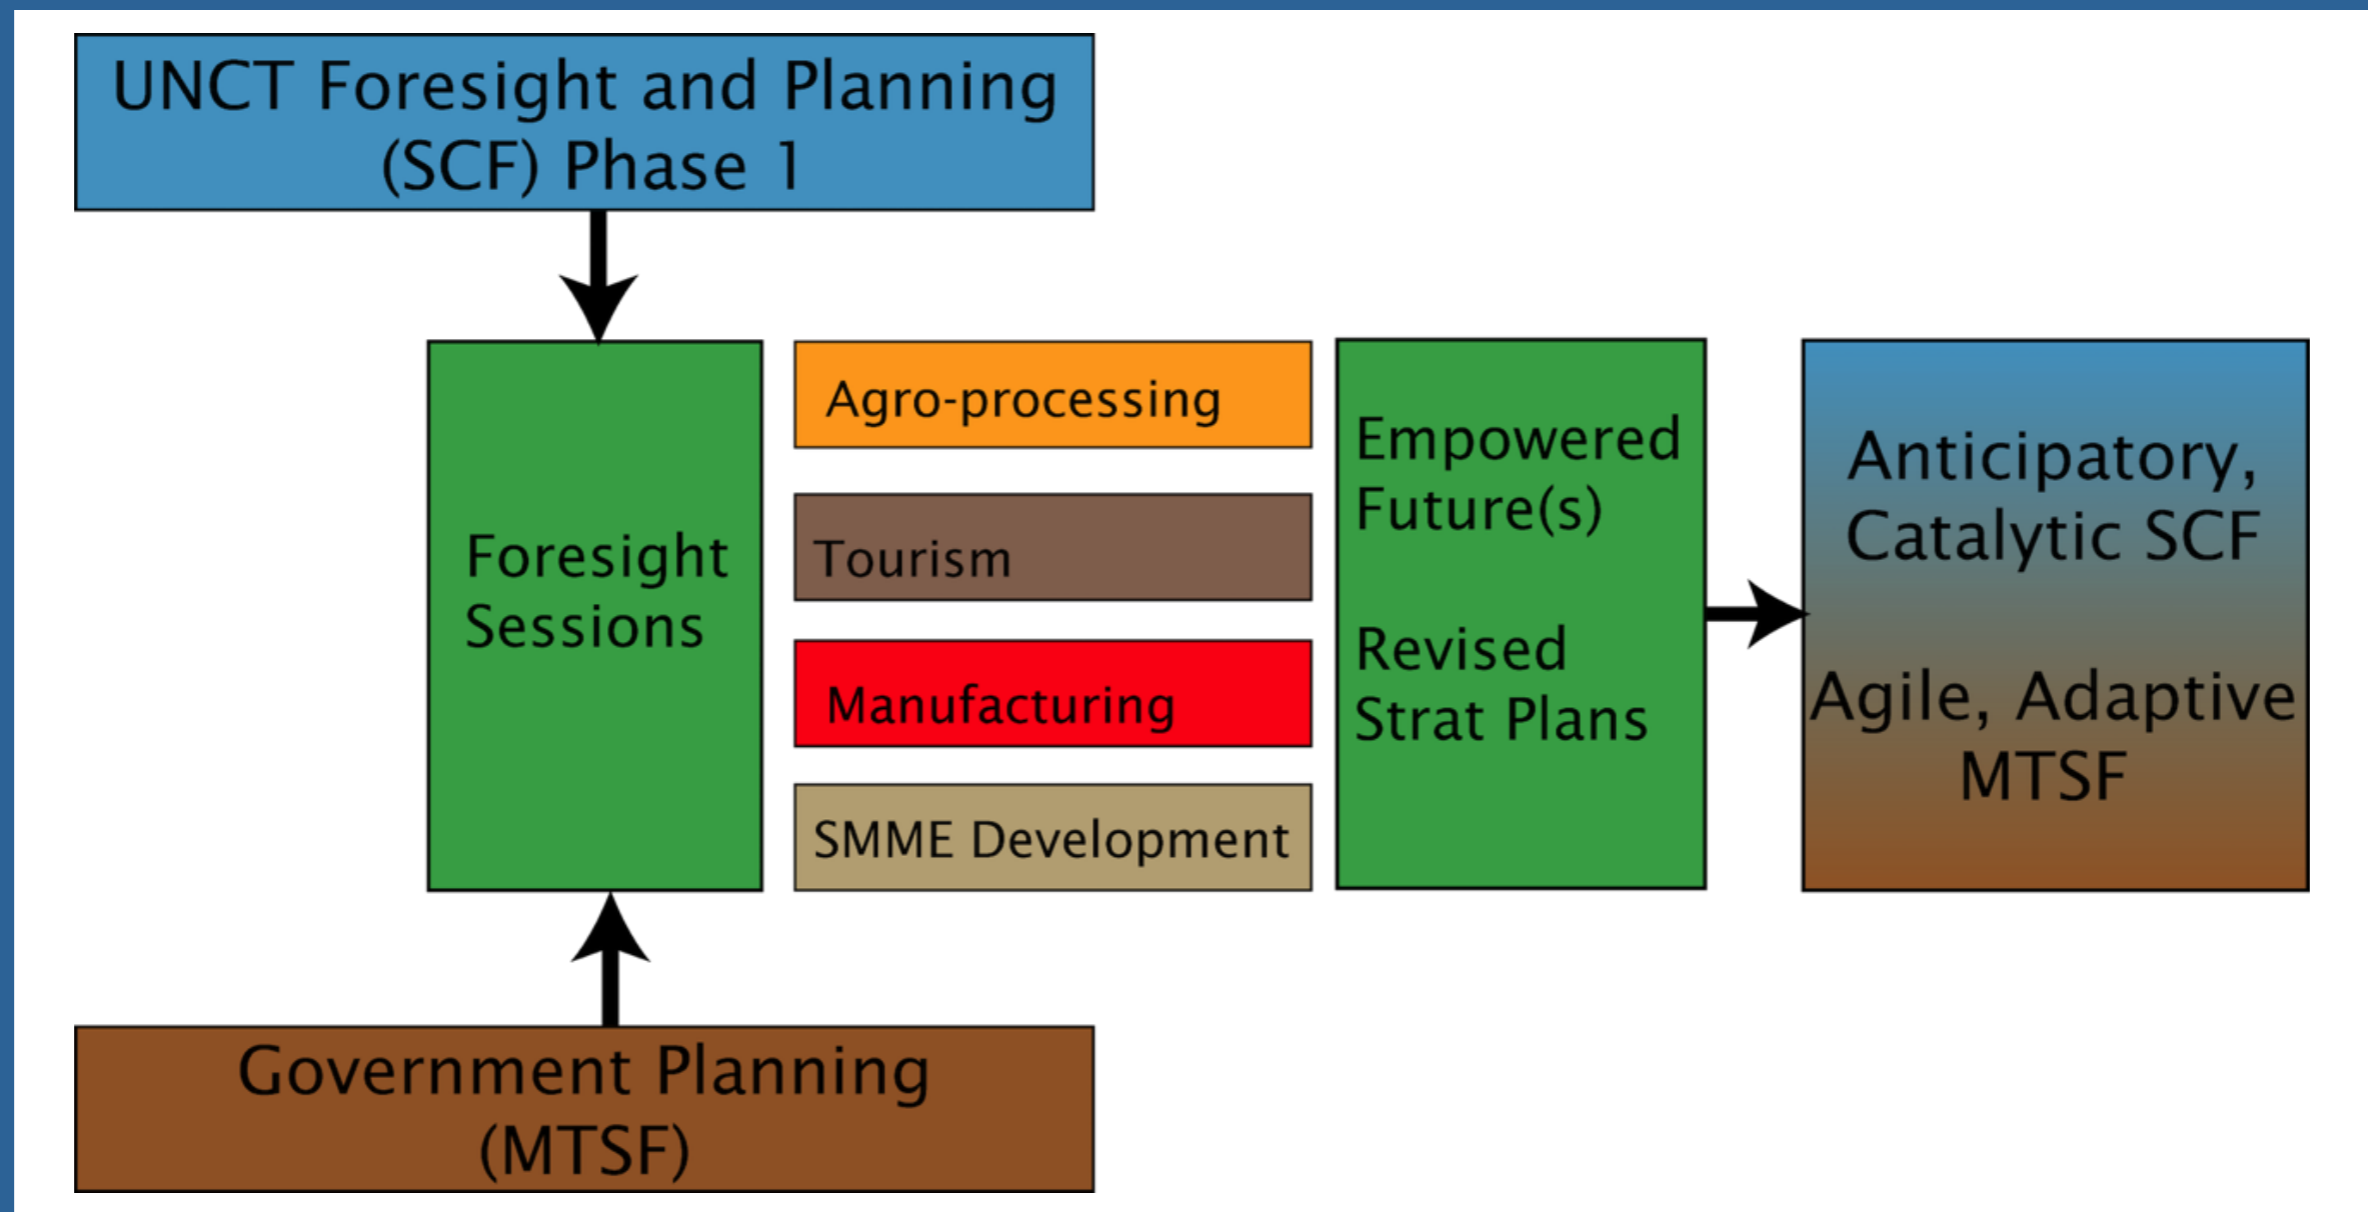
UNCT Foresight and Planning (SCF) Phase 1

Foresight Sessions

Agro-processing

Tourism

Manufacturing

SMME Development

Empowered Future(s)

Revised Strat Plans

Anticipatory, Catalytic SCF

Agile, Adaptive MTSF

Government Planning (MTSF)